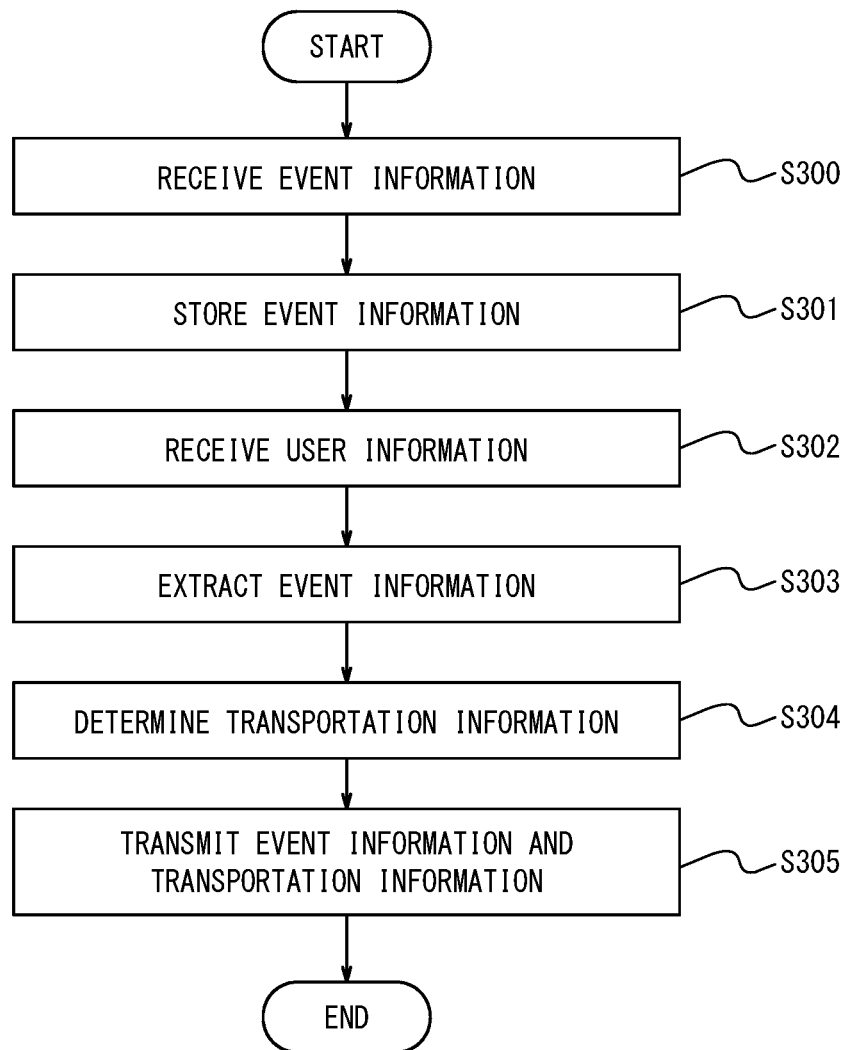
START

RECEIVE EVENT INFORMATION

S300

STORE EVENT INFORMATION

S301

RECEIVE USER INFORMATION

S302

EXTRACT EVENT INFORMATION

S303

DETERMINE TRANSPORTATION INFORMATION

S304

TRANSMIT EVENT INFORMATION AND TRANSPORTATION INFORMATION

S305

END